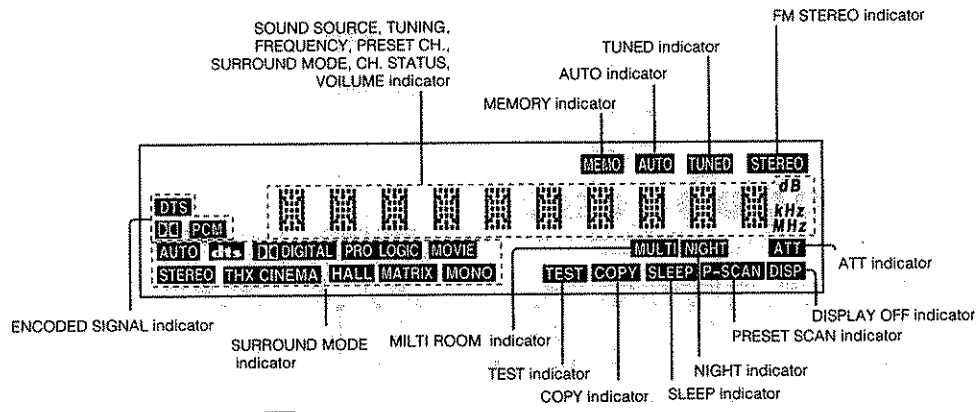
SOUND SOURCE, TUNING, FREQUENCY, PRESET CH., SURROUND MODE, CH. STATUS, VOILUME indicator

FM STEREO indicator

TUNED indicator

AUTO indicator

MEMORY indicator

MEMO AUTO TUNED STEREO

dB kHz MHz

DTS

DD PCM

AUTO dts DD DIGITAL PRO LOGIC MOVIE

STEREO THX CINEMA HALL MATRIX MONO

MULTI NIGHT

ATT

ATT indicator

TEST COPY SLEEP P-SCAN DISP

DISPLAY OFF indicator

ENCODED SIGNAL indicator

SURROUND MODE indicator

MILTI ROOM indicator

PRESET SCAN indicator

TEST indicator

NIGHT indicator

COPY indicator

SLEEP indicator